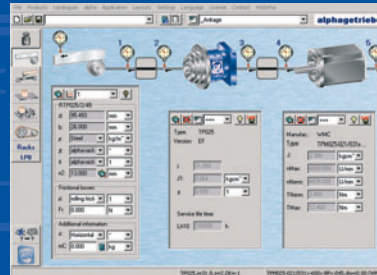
File Products Catalogues Alpha Application Licenses Settings Language License Contact WebOffice

Antage

alphagetrieb

1 2 3 4 5

Racks
LPB

RTP025/2/45
d: 38.493 mm
b: 25.000 mm
Steel kg/dm³
alpha rack
alpha rack
n2: 13.000

Frictional losses
rolling fricti
Fr: 0.000 N

Additional information
Horizontal
mC: 0.000 kg

Type: TP025
Version: S7

Service life time
Lh10: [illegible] h

Manufac. WMC
Type: TPM025-021/1-020/...

TP025 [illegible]

TPM025-021/1/... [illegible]